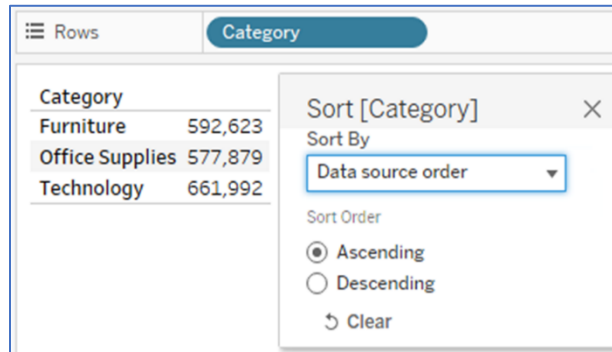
Rows

Category

| Category | |
|---|---|
| Furniture | 592,623 |
| Office Supplies | 577,879 |
| Technology | 661,992 |

Sort [Category]

×

Sort By

Data source order

Sort Order

Ascending

Descending

Clear